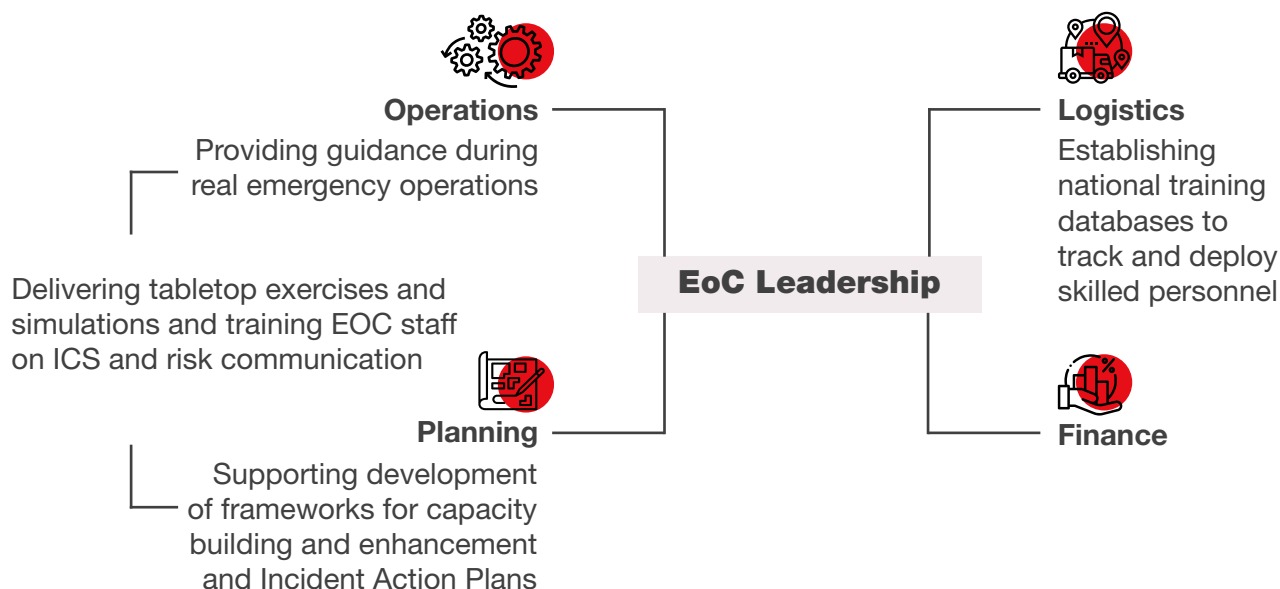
Operations

Providing guidance during real emergency operations

Delivering tabletop exercises and simulations and training EOC staff on ICS and risk communication

Planning

Supporting development of frameworks for capacity building and enhancement and Incident Action Plans

EoC Leadership

Logistics

Establishing national training databases to track and deploy skilled personnel

Finance